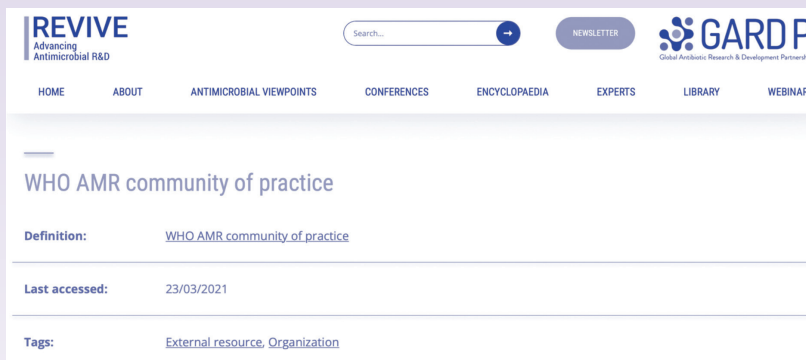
REVIVE
Advancing Antimicrobial R&D

Search...

NEWSLETTER

GARD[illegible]
Global Antibiotic Research & Development Partnersh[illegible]

HOME ABOUT ANTIMICROBIAL VIEWPOINTS CONFERENCES ENCYCLOPAEDIA EXPERTS LIBRARY WEBINA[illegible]

WHO AMR community of practice

| Definition: | WHO AMR community of practice |
|---|---|
| Last accessed: | 23/03/2021 |
| Tags: | External resource, Organization |